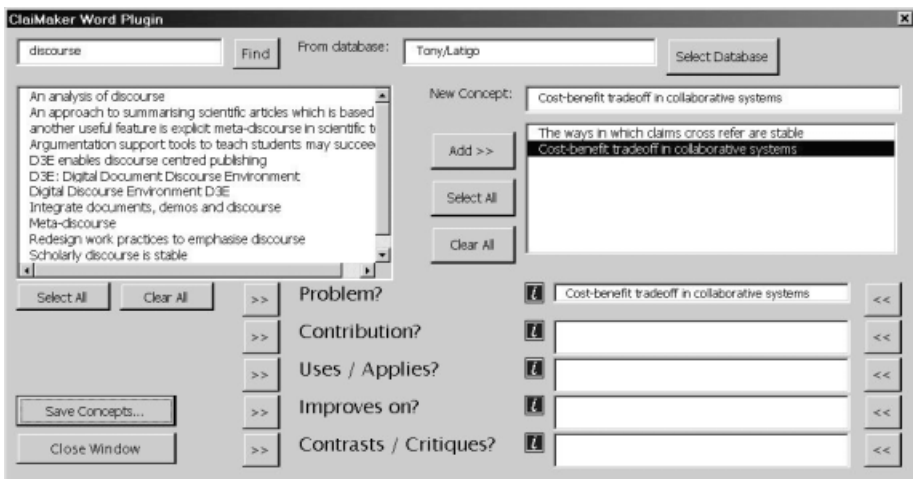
ClaiMaker Word Plugin

discourse

Find

From database:

Tony/Latigo

Select Database

An analysis of discourse
An approach to summarising scientific articles which is based
another useful feature is explicit meta-discourse in scientific t
Argumentation support tools to teach students may succee
D3E enables discourse centred publishing
D3E: Digital Document Discourse Environment
Digital Discourse Environment D3E
Integrate documents, demos and discourse
Meta-discourse
Redesign work practices to emphasise discourse
Scholarly discourse is stable

New Concept:

Cost-benefit tradeoff in collaborative systems

Add >>

Select All

Clear All

The ways in which claims cross refer are stable
Cost-benefit tradeoff in collaborative systems

Select All

Clear All

>>

Problem?

i

Cost-benefit tradeoff in collaborative systems

<<

>>

Contribution?

i

<<

>>

Uses / Applies?

i

<<

Save Concepts...

>>

Improves on?

i

<<

Close Window

>>

Contrasts / Critiques?

i

<<